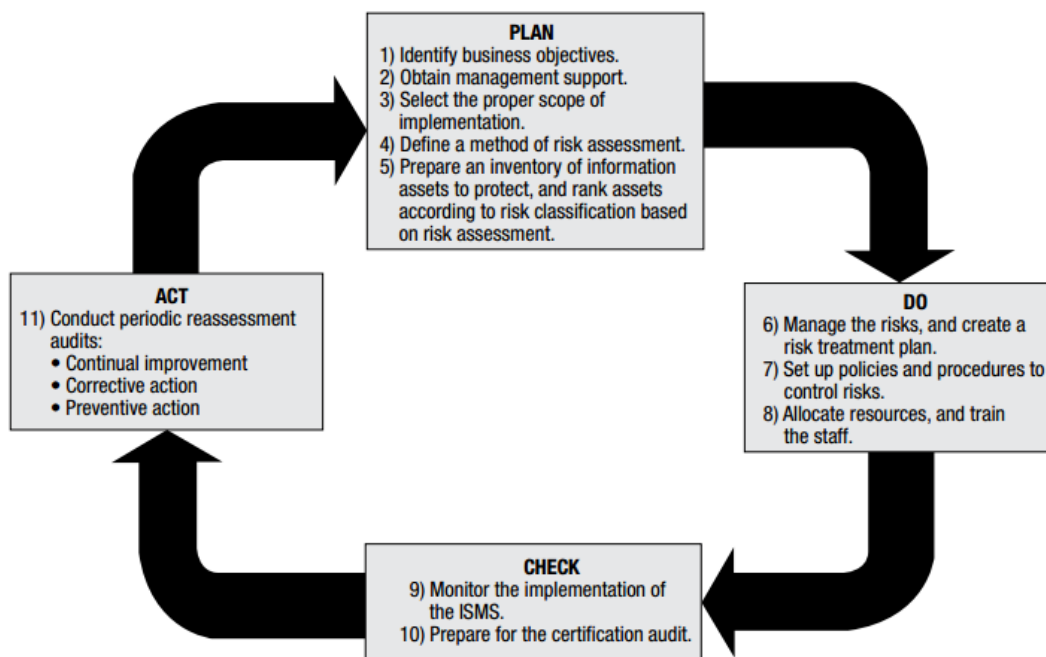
PLAN
1) Identify business objectives.
2) Obtain management support.
3) Select the proper scope of implementation.
4) Define a method of risk assessment.
5) Prepare an inventory of information assets to protect, and rank assets according to risk classification based on risk assessment.

DO
6) Manage the risks, and create a risk treatment plan.
7) Set up policies and procedures to control risks.
8) Allocate resources, and train the staff.

CHECK
9) Monitor the implementation of the ISMS.
10) Prepare for the certification audit.

ACT
11) Conduct periodic reassessment audits:
• Continual improvement
• Corrective action
• Preventive action